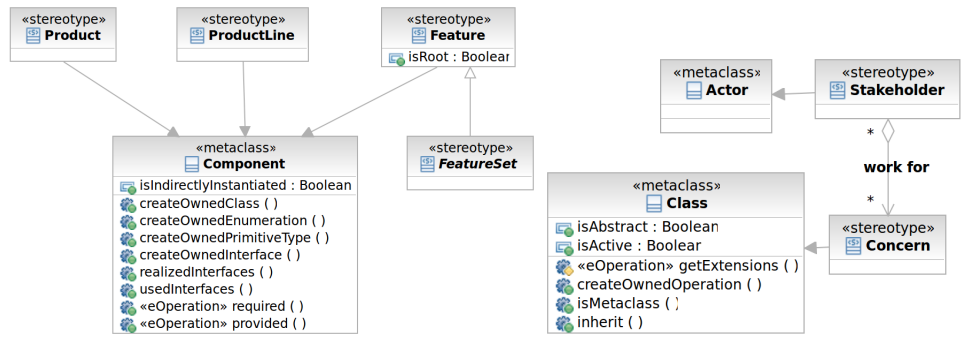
«stereotype»
Product

«stereotype»
ProductLine

«stereotype»
Feature
isRoot : Boolean

«metaclass»
Component
isIndirectlyInstantiated : Boolean
createOwnedClass ( )
createOwnedEnumeration ( )
createOwnedPrimitiveType ( )
createOwnedInterface ( )
realizedInterfaces ( )
usedInterfaces ( )
«eOperation» required ( )
«eOperation» provided ( )

«stereotype»
FeatureSet

«metaclass»
Actor

«stereotype»
Stakeholder

*

work for

*

«metaclass»
Class
isAbstract : Boolean
isActive : Boolean
«eOperation» getExtensions ( )
createOwnedOperation ( )
isMetaclass ( )
inherit ( )

«stereotype»
Concern